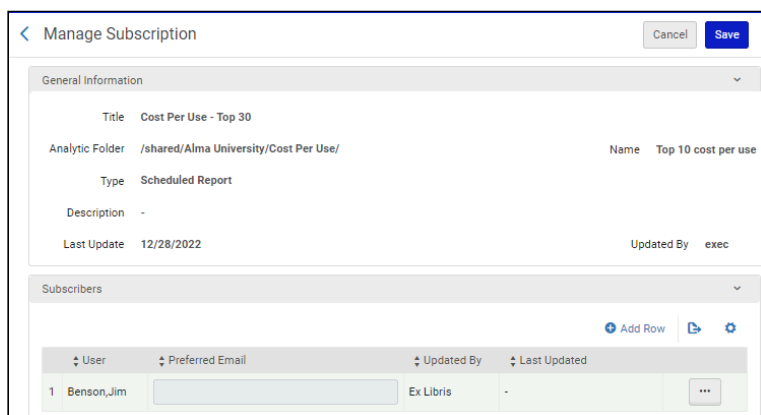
Manage Subscription

Cancel Save

General Information

Title Cost Per Use - Top 30

Analytic Folder /shared/Alma University/Cost Per Use/

Name Top 10 cost per use

Type Scheduled Report

Description -

Last Update 12/28/2022

Updated By exec

Subscribers

Add Row

| | User | Preferred Email | Updated By | Last Updated | |
|---|---|---|---|---|---|
| 1 | Benson,Jim | | Ex Libris | - | ··· |